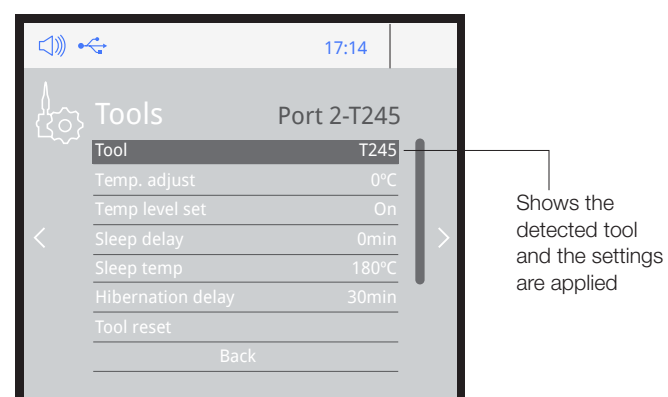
17:14

Tools Port 2-T245

| | |
|---|---|
| Tool | T245 |
| Temp. adjust | 0ºC |
| Temp level set | On |
| Sleep delay | 0min |
| Sleep temp | 180ºC |
| Hibernation delay | 30min |
| Tool reset | |

Back

Shows the detected tool and the settings are applied